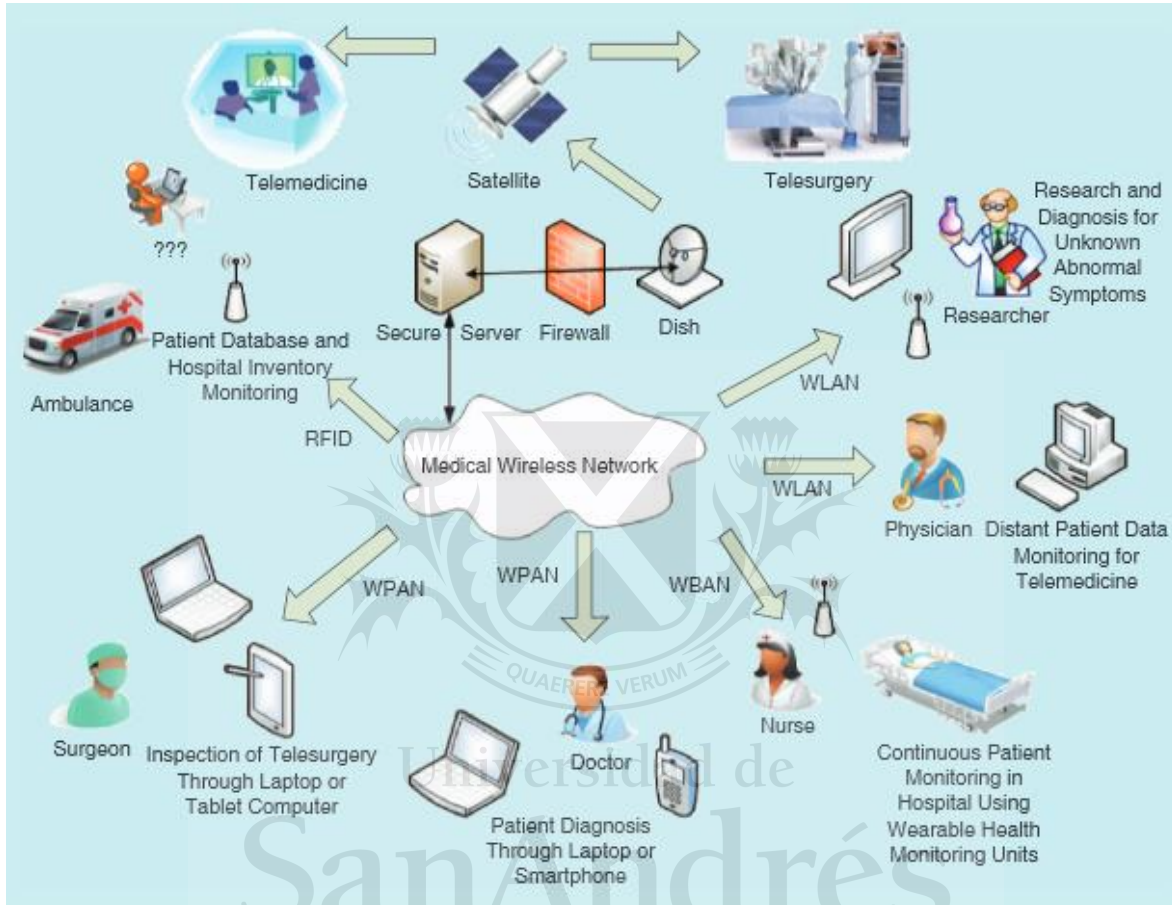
Telemedicine

Satellite

Telesurgery

???

Research and Diagnosis for Unknown Abnormal Symptoms

Secure Server

Firewall

Dish

Researcher

Ambulance

Patient Database and Hospital Inventory Monitoring

RFID

WLAN

Medical Wireless Network

WLAN

Physician

Distant Patient Data Monitoring for Telemedicine

WPAN

WPAN

WBAN

QUAERERE VERUM

Surgeon

Inspection of Telesurgery Through Laptop or Tablet Computer

Doctor

Nurse

Continuous Patient Monitoring in Hospital Using Wearable Health Monitoring Units

Patient Diagnosis Through Laptop or Smartphone

Universidad de San Andrés